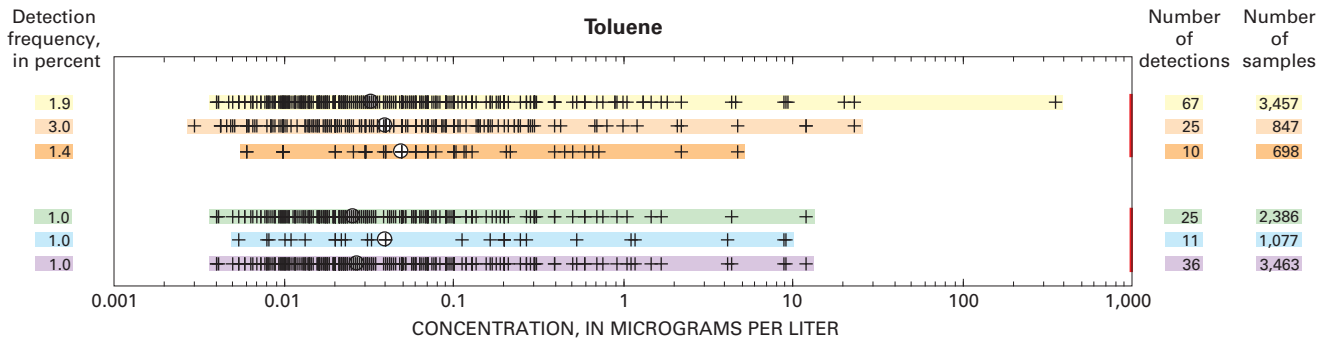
Detection frequency, in percent

Toluene

Number of detections

Number of samples

| Detection frequency, in percent | Number of detections | Number of samples |
|---|---|---|
| 1.9 | 67 | 3,457 |
| 3.0 | 25 | 847 |
| 1.4 | 10 | 698 |
| 1.0 | 25 | 2,386 |
| 1.0 | 11 | 1,077 |
| 1.0 | 36 | 3,463 |

0.001 0.01 0.1 1 10 100 1,000

CONCENTRATION, IN MICROGRAMS PER LITER